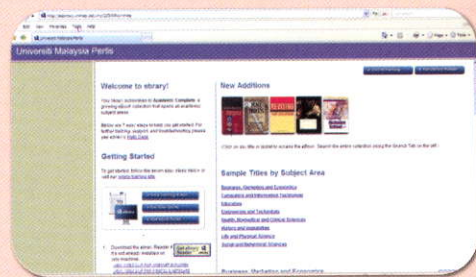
Universiti Malaysia Perlis

Welcome to ebrary!

New Additions

Getting Started

Sample Titles by Subject Area

Business, Marketing and Economics

Computers and Information Technology

Education

Engineering and Technology

Health, Biomedical and Clinical Sciences

History and Humanities

Life and Physical Science

Social and Behavioral Sciences

Business, Marketing and Economics

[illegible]